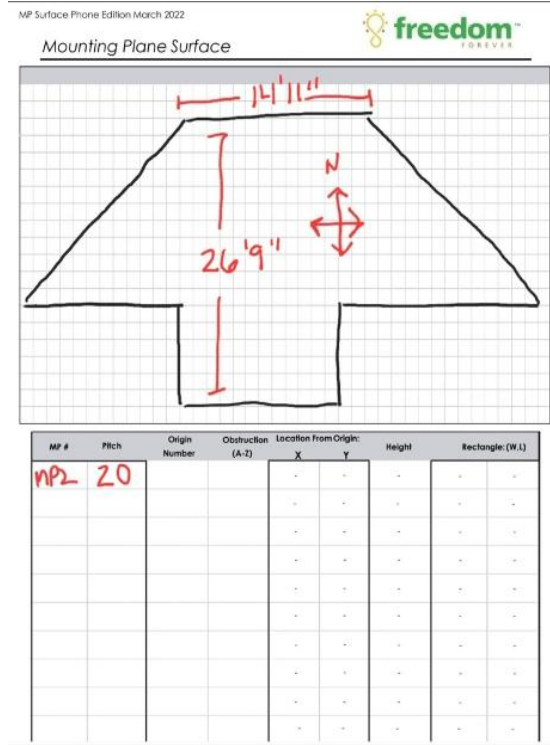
MP Surface Phone Edition March 2022

Mounting Plane Surface

freedom FOREVER

14'11"

N

26'9"

| MP # | Pitch | Origin Number | Obstruction (A-Z) | Location From Origin: X | Y | Height | Rectangle: (W,L) | |
|---|---|---|---|---|---|---|---|---|
| MP2 | 20 | | | - | - | - | - | - |
| | | | | - | - | - | - | - |
| | | | | - | - | - | - | - |
| | | | | - | - | - | - | - |
| | | | | - | - | - | - | - |
| | | | | - | - | - | - | - |
| | | | | - | - | - | - | - |
| | | | | - | - | - | - | - |
| | | | | - | - | - | - | - |
| | | | | - | - | - | - | - |